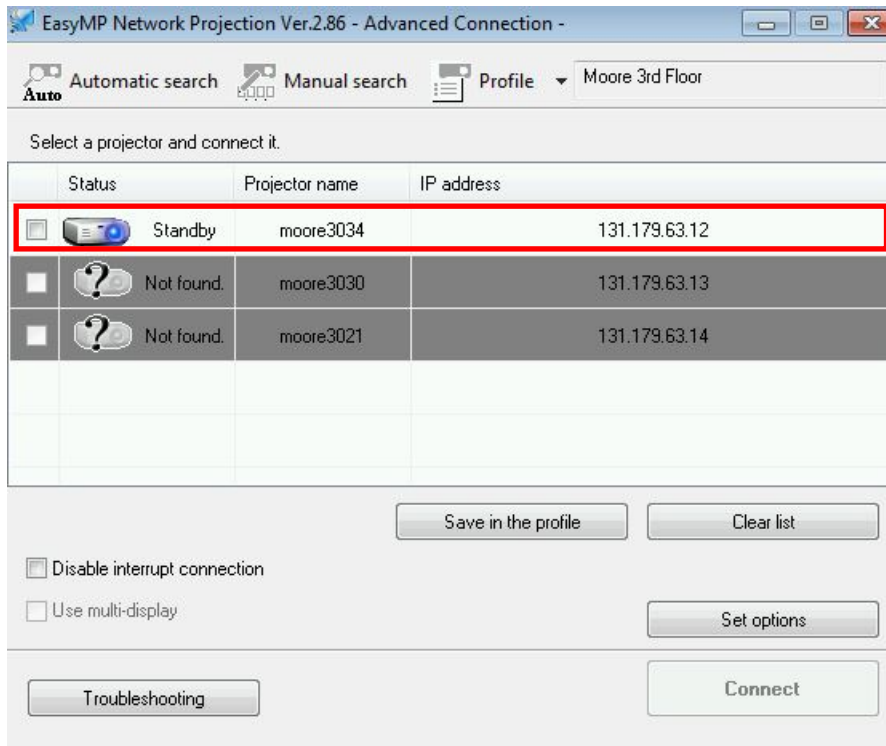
EasyMP Network Projection Ver.2.86 - Advanced Connection -

Auto Automatic search

Manual search

Profile

Moore 3rd Floor

Select a projector and connect it.

| | Status | Projector name | IP address |
|---|---|---|---|
| | Standby | moore3034 | 131.179.63.12 |
| | Not found. | moore3030 | 131.179.63.13 |
| | Not found. | moore3021 | 131.179.63.14 |

Save in the profile

Clear list

Disable interrupt connection

Use multi-display

Set options

Troubleshooting

Connect